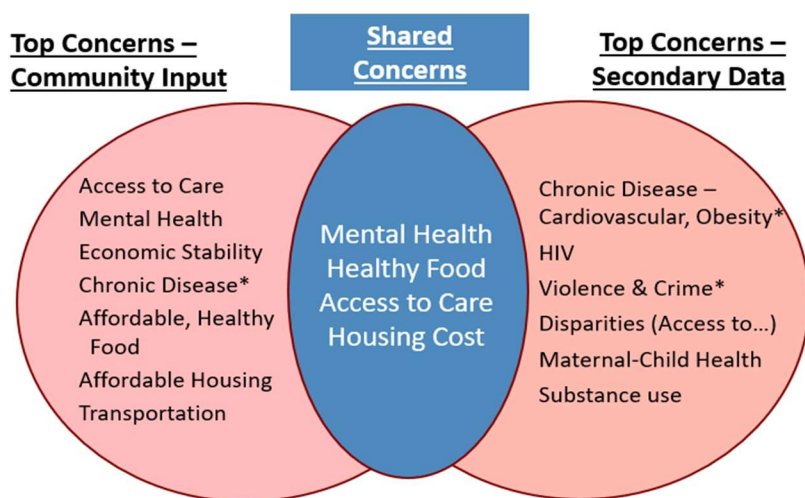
Top Concerns – Community Input

Shared Concerns

Top Concerns – Secondary Data

Access to Care
Mental Health
Economic Stability
Chronic Disease*
Affordable, Healthy Food
Affordable Housing
Transportation

Mental Health
Healthy Food
Access to Care
Housing Cost

Chronic Disease – Cardiovascular, Obesity*
HIV
Violence & Crime*
Disparities (Access to…)
Maternal-Child Health
Substance use